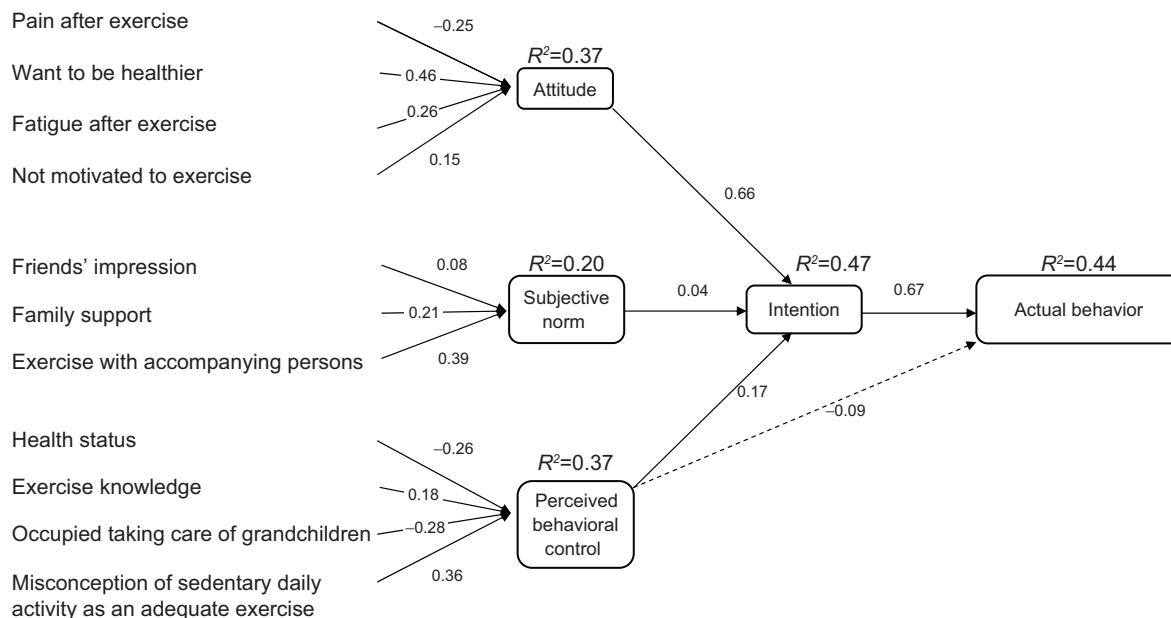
Pain after exercise

Want to be healthier

Fatigue after exercise

Not motivated to exercise

−0.25

0.46

0.26

0.15

$R^2$=0.37

Attitude

0.66

Friends' impression

Family support

Exercise with accompanying persons

0.08

0.21

0.39

$R^2$=0.20

Subjective norm

0.04

$R^2$=0.47

Intention

0.67

$R^2$=0.44

Actual behavior

0.17

−0.09

Health status

Exercise knowledge

Occupied taking care of grandchildren

Misconception of sedentary daily activity as an adequate exercise

−0.26

0.18

−0.28

0.36

$R^2$=0.37

Perceived behavioral control